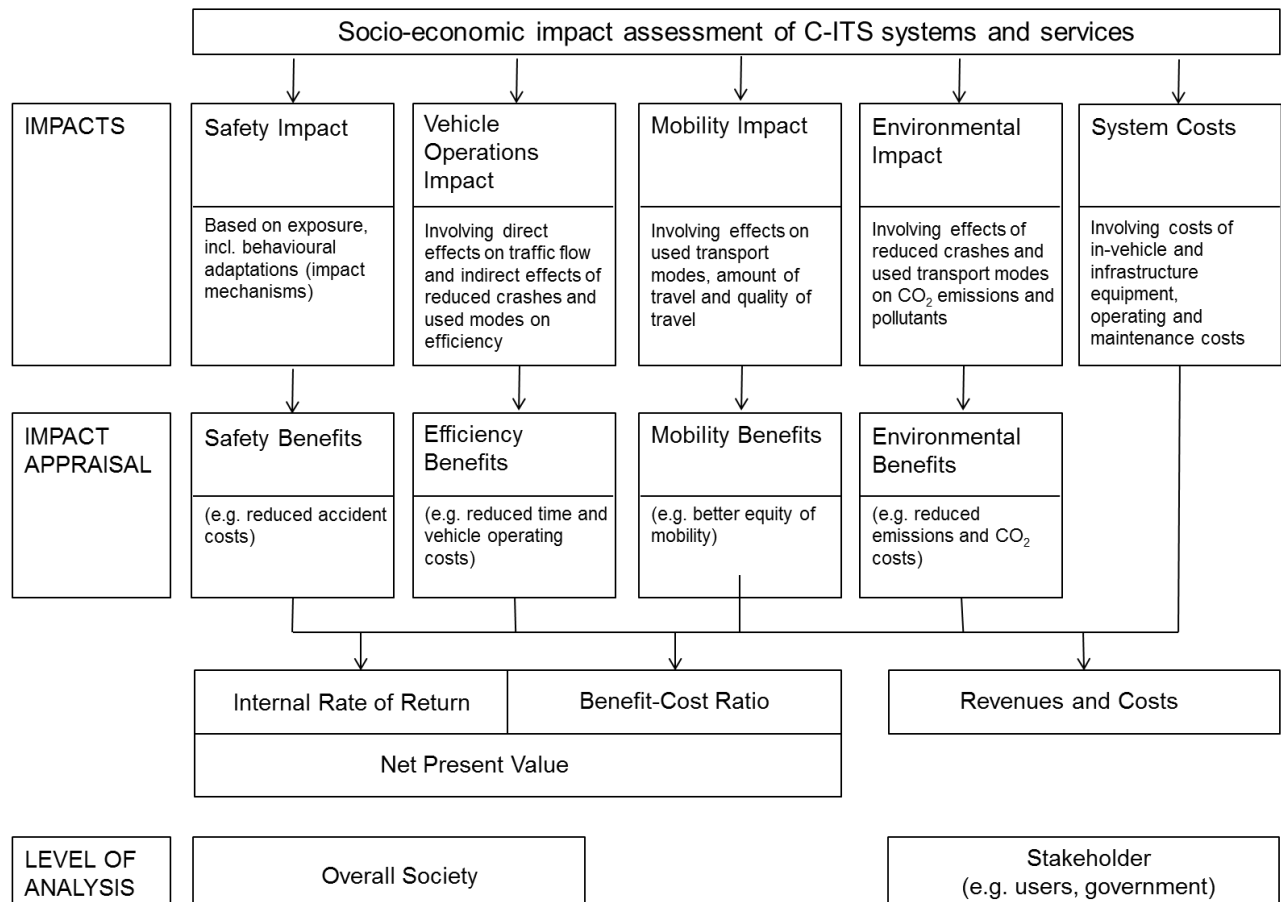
Socio-economic impact assessment of C-ITS systems and services

IMPACTS

Safety Impact

Based on exposure, incl. behavioural adaptations (impact mechanisms)

Vehicle Operations Impact

Involving direct effects on traffic flow and indirect effects of reduced crashes and used modes on efficiency

Mobility Impact

Involving effects on used transport modes, amount of travel and quality of travel

Environmental Impact

Involving effects of reduced crashes and used transport modes on $CO_2$ emissions and pollutants

System Costs

Involving costs of in-vehicle and infrastructure equipment, operating and maintenance costs

IMPACT APPRAISAL

Safety Benefits

(e.g. reduced accident costs)

Efficiency Benefits

(e.g. reduced time and vehicle operating costs)

Mobility Benefits

(e.g. better equity of mobility)

Environmental Benefits

(e.g. reduced emissions and $CO_2$ costs)

Internal Rate of Return

Benefit-Cost Ratio

Net Present Value

Revenues and Costs

LEVEL OF ANALYSIS

Overall Society

Stakeholder (e.g. users, government)